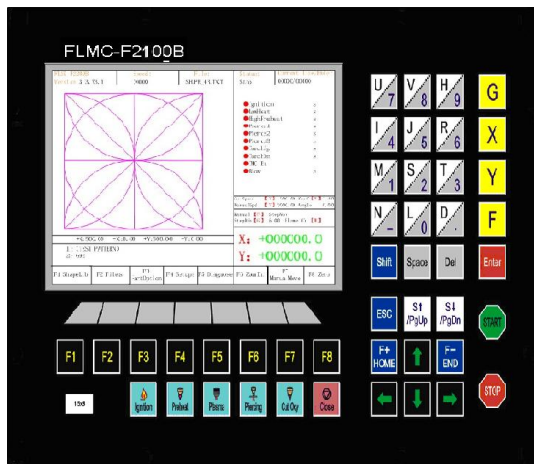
FLMC-F2100B

Ignition
Preheat
HighPreheat
Pierce
Cut Oxy
Torch Up
Torch Down

X: +000000.0
Y: +000000.0

F1 Shape Lib
F2 Files
F3 Certification
F4 Setup
F5 Diagnose
F6 Zoom In
F7 Manual Move
F8 Zero

U 7
V 8
H 9
G
I 4
J 5
K 6
X
M 1
S 2
T 3
Y
N -
L 0
D .
F
Shift
Space
Del
Enter
ESC
S↑ /PgUp
S↓ /PgDn
START
F↑ HOME
F↓ END
STOP

F1
F2
F3
F4
F5
F6
F7
F8

Ignition
Preheat
Plasma
Piercing
Cut Oxy
Close